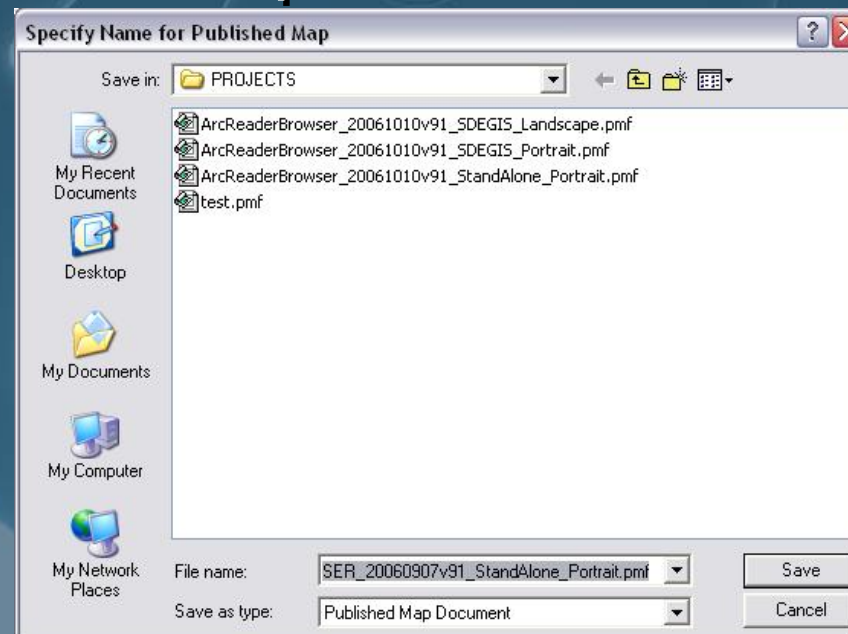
Specify Name for Published Map

Save in: PROJECTS

ArcReaderBrowser_20061010v91_SDEGIS_Landscape.pmf
ArcReaderBrowser_20061010v91_SDEGIS_Portrait.pmf
ArcReaderBrowser_20061010v91_StandAlone_Portrait.pmf
test.pmf

My Recent Documents

Desktop

My Documents

My Computer

My Network Places

File name: SER_20060907v91_StandAlone_Portrait.pmf

Save as type: Published Map Document

Save

Cancel